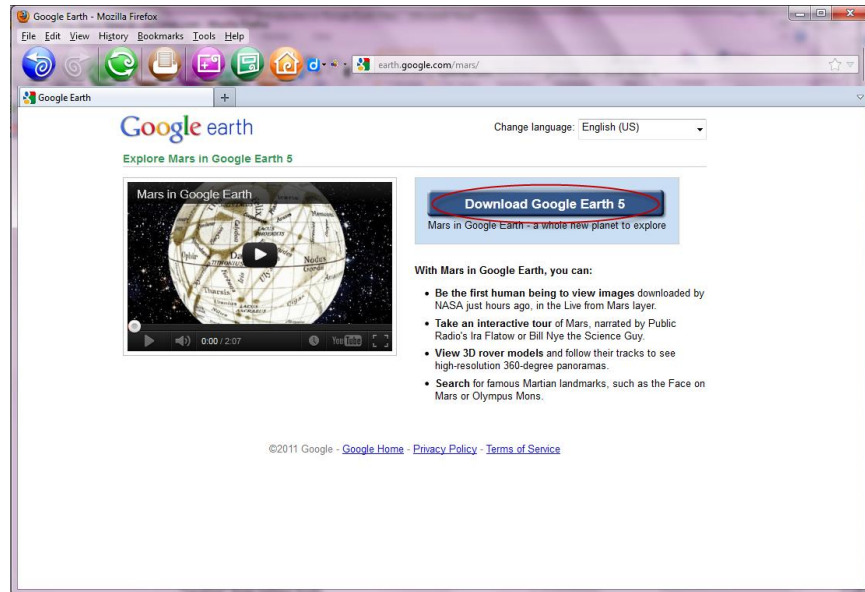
Google Earth - Mozilla Firefox

File Edit View History Bookmarks Tools Help

earth.google.com/mars/

Google Earth

+

Google earth

Change language: English (US)

Explore Mars in Google Earth 5

Mars in Google Earth

Nodus

0:00 / 2:07

YouTube

Download Google Earth 5

Mars in Google Earth - a whole new planet to explore

With Mars in Google Earth, you can:

• Be the first human being to view images downloaded by NASA just hours ago, in the Live from Mars layer.

• Take an interactive tour of Mars, narrated by Public Radio's Ira Flatow or Bill Nye the Science Guy.

• View 3D rover models and follow their tracks to see high-resolution 360-degree panoramas.

• Search for famous Martian landmarks, such as the Face on Mars or Olympus Mons.

©2011 Google - Google Home - Privacy Policy - Terms of Service